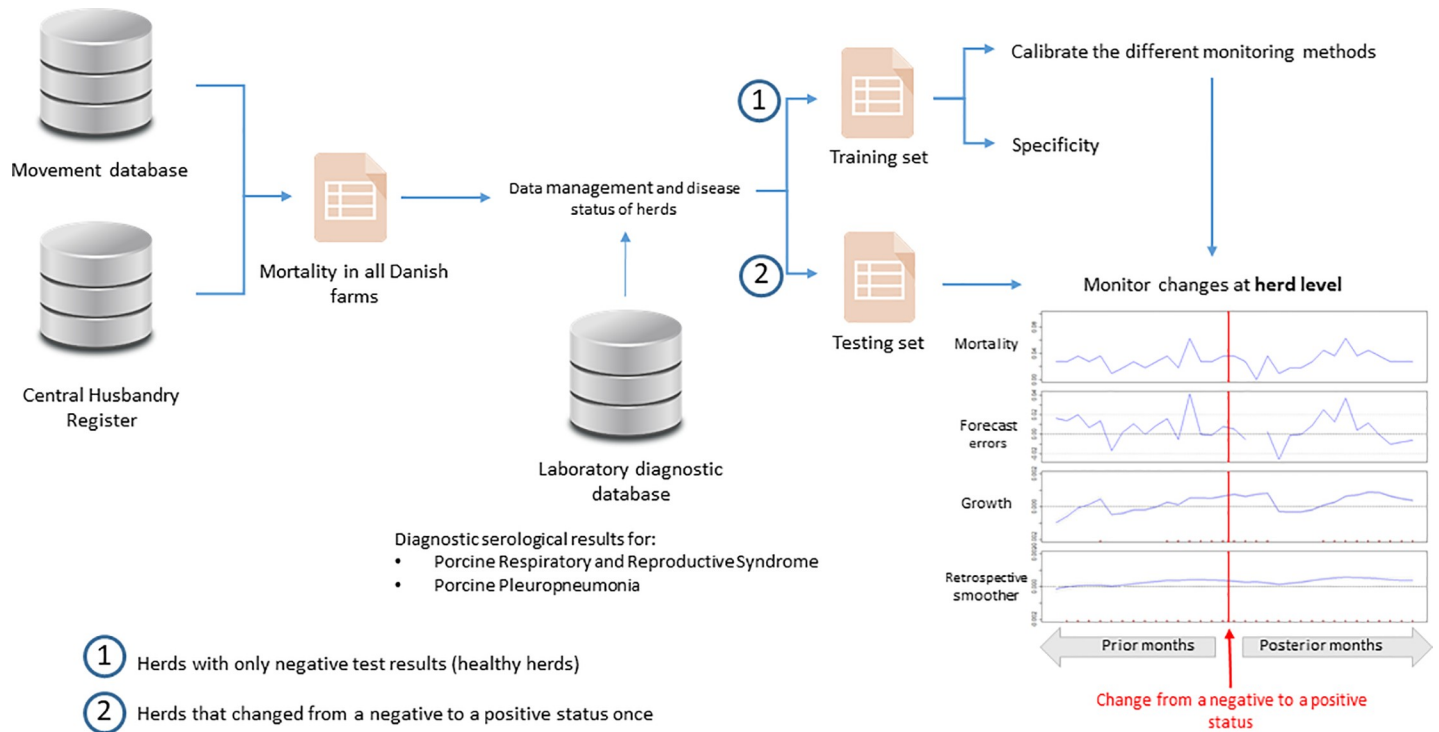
Movement database

Central Husbandry Register

Mortality in all Danish farms

Data management and disease status of herds

Laboratory diagnostic database

Diagnostic serological results for:
• Porcine Respiratory and Reproductive Syndrome
• Porcine Pleuropneumonia

1

Training set

Calibrate the different monitoring methods

Specificity

2

Testing set

Monitor changes at **herd level**

Mortality

Forecast errors

Growth

Retrospective smoother

Prior months

Posterior months

Change from a negative to a positive status

1 Herds with only negative test results (healthy herds)

2 Herds that changed from a negative to a positive status once